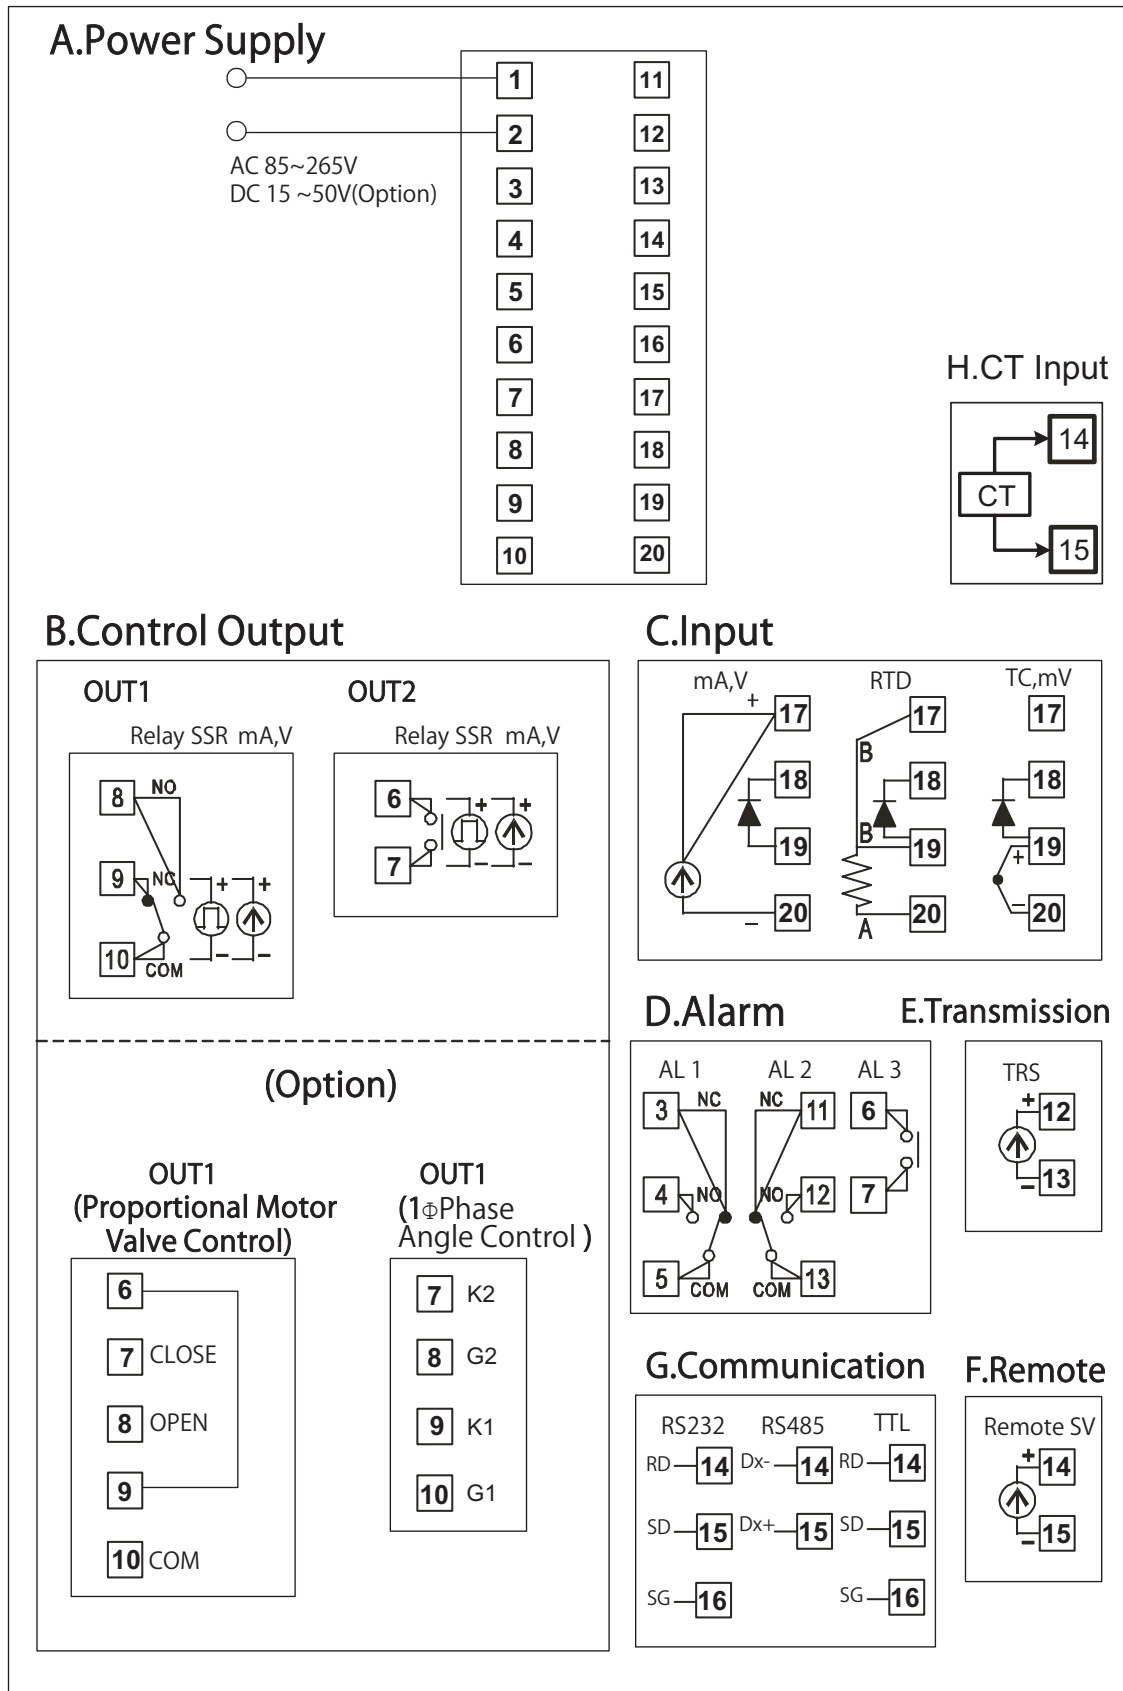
A.Power Supply

AC 85~265V
DC 15 ~50V(Option)

1 11
2 12
3 13
4 14
5 15
6 16
7 17
8 18
9 19
10 20

H.CT Input

CT
14
15

B.Control Output

OUT1
Relay SSR mA,V
8 NO
9 NC
10 COM

OUT2
Relay SSR mA,V
6
7

(Option)

OUT1
(Proportional Motor Valve Control)
6
7 CLOSE
8 OPEN
9
10 COM

OUT1
(1$\Phi$Phase Angle Control )
7 K2
8 G2
9 K1
10 G1

C.Input

mA,V
+ 17
18
19
– 20

RTD
B 17
18
B 19
A 20

TC,mV
17
18
+ 19
– 20

D.Alarm

AL 1
3 NC
4 NO
5 COM

AL 2
NC 11
NO 12
COM 13

AL 3
6
7

E.Transmission

TRS
+ 12
– 13

G.Communication

RS232
RD 14
SD 15
SG 16

RS485
Dx- 14
Dx+ 15

TTL
RD 14
SD 15
SG 16

F.Remote

Remote SV
+ 14
– 15